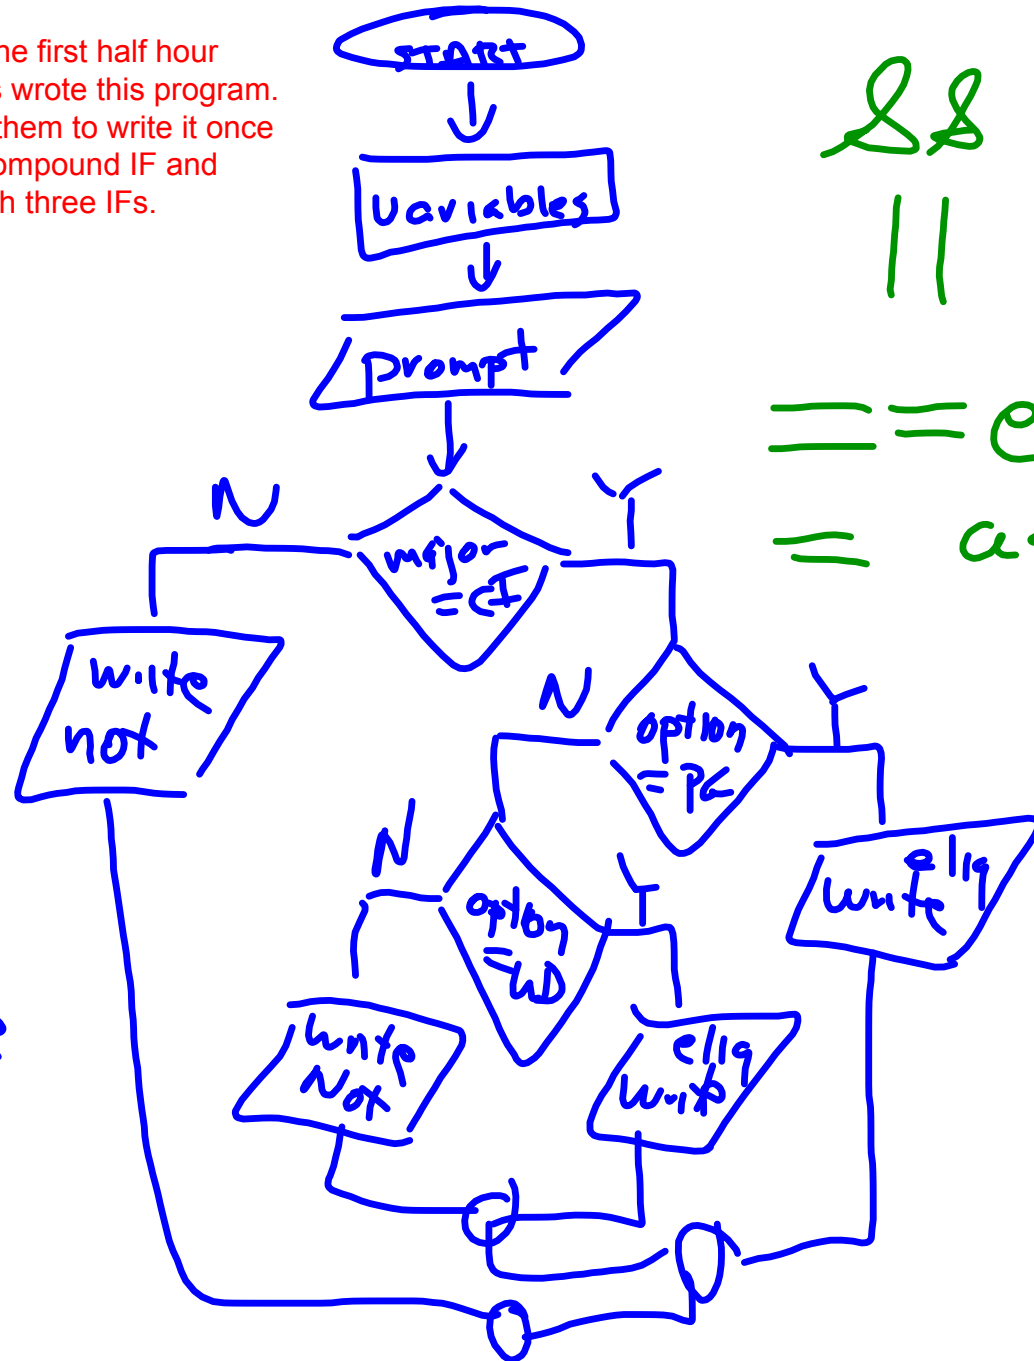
he first half hour
wrote this program.
them to write it once
ompound IF and
h three IFs.

START
Variables
Prompt
N
Y
major =CI
write not
N
Y
option =PC
write elig
N
Y
option =WD
write Not
elig write

&&
||
==e
= a